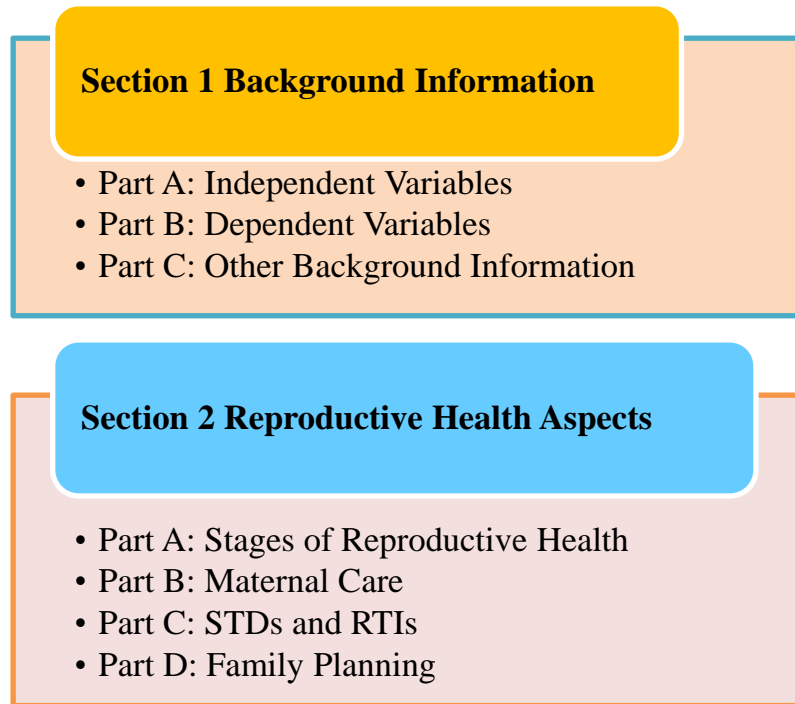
Section 1 Background Information

• Part A: Independent Variables
• Part B: Dependent Variables
• Part C: Other Background Information

Section 2 Reproductive Health Aspects

• Part A: Stages of Reproductive Health
• Part B: Maternal Care
• Part C: STDs and RTIs
• Part D: Family Planning